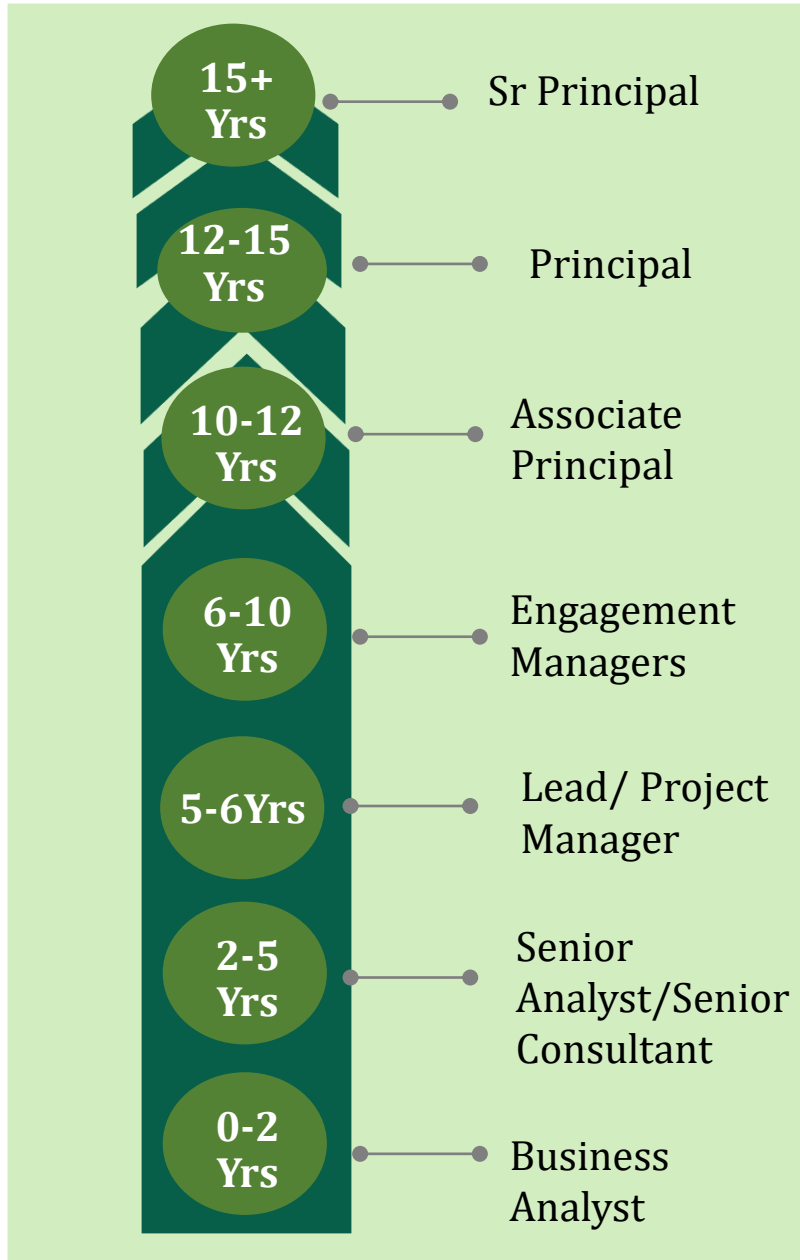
15+ Yrs

Sr Principal

12-15 Yrs

Principal

10-12 Yrs

Associate Principal

6-10 Yrs

Engagement Managers

5-6Yrs

Lead/ Project Manager

2-5 Yrs

Senior Analyst/Senior Consultant

0-2 Yrs

Business Analyst